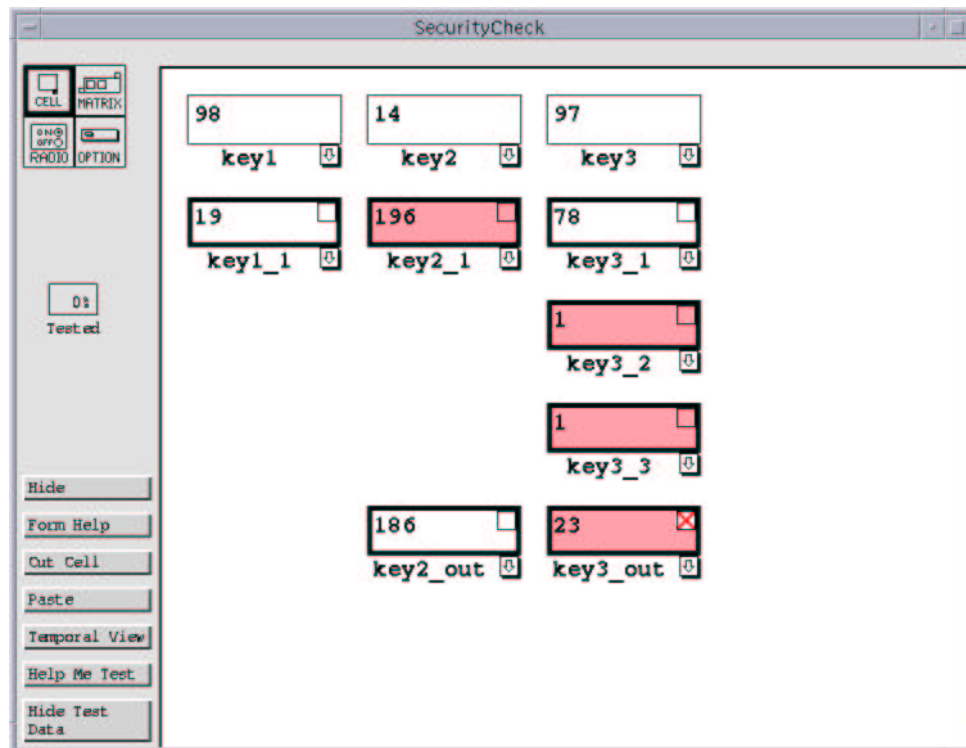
SecurityCheck

CELL
MATRIX
ON OFF
RADIO
OPTION

0%
Tested

Hide
Form Help
Cut Cell
Paste
Temporal View
Help Me Test
Hide Test Data

98
key1
14
key2
97
key3

19
key1_1
196
key2_1
78
key3_1

1
key3_2

1
key3_3

186
key2_out
23
key3_out